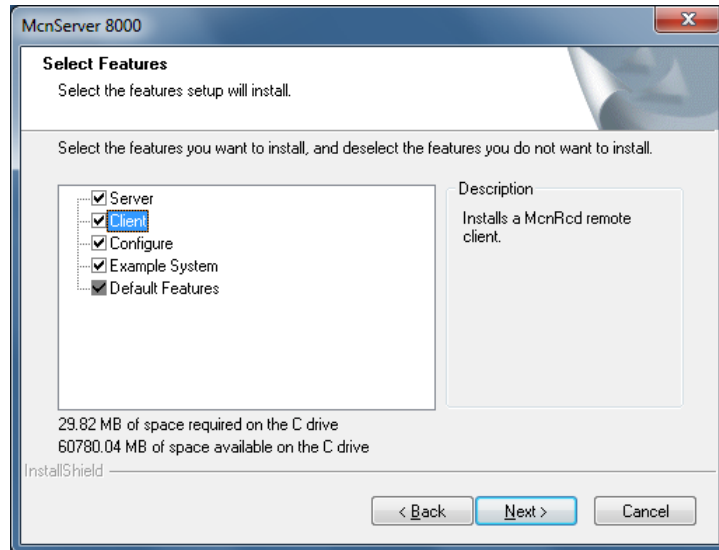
McnServer 8000

**Select Features**
Select the features setup will install.

Select the features you want to install, and deselect the features you do not want to install.

Server
Client
Configure
Example System
Default Features

Description
Installs a McnRcd remote client.

29.82 MB of space required on the C drive
60780.04 MB of space available on the C drive

InstallShield

< Back
Next >
Cancel